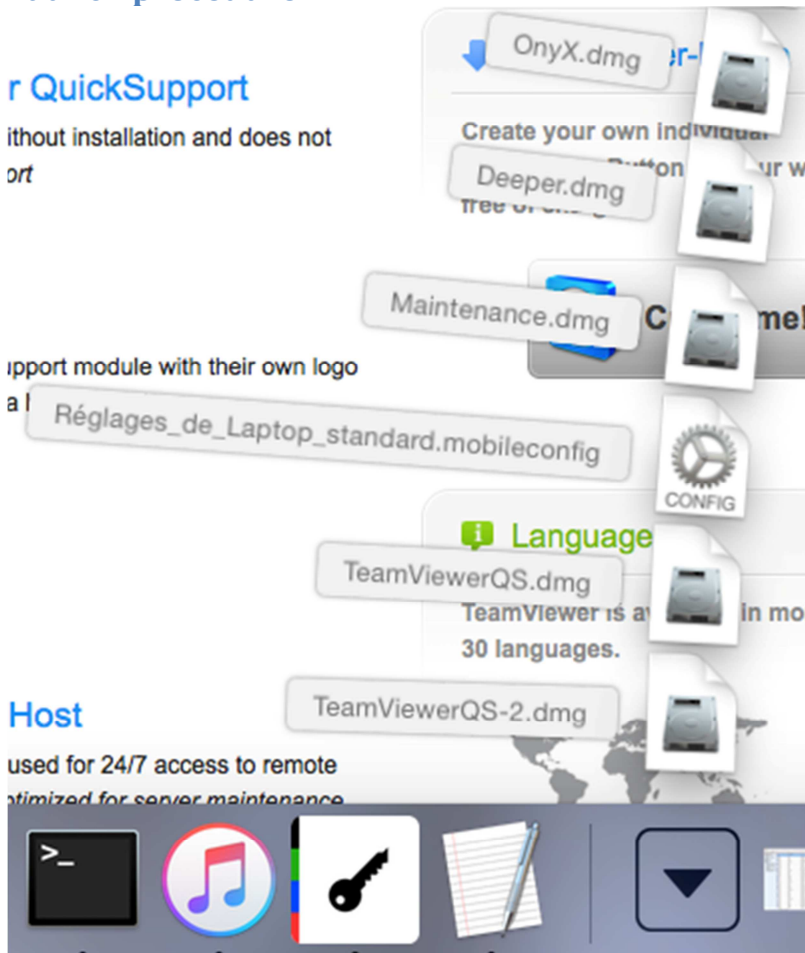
r QuickSupport

ithout installation and does not ort

ipport module with their own logo a

Host

used for 24/7 access to remote ptimized for server maintenance

Create your own individual

free of charge

Language

TeamViewer is a in mo 30 languages.

OnyX.dmg

Deeper.dmg

Maintenance.dmg

Réglages_de_Laptop_standard.mobileconfig

CONFIG

TeamViewerQS.dmg

TeamViewerQS-2.dmg

>_